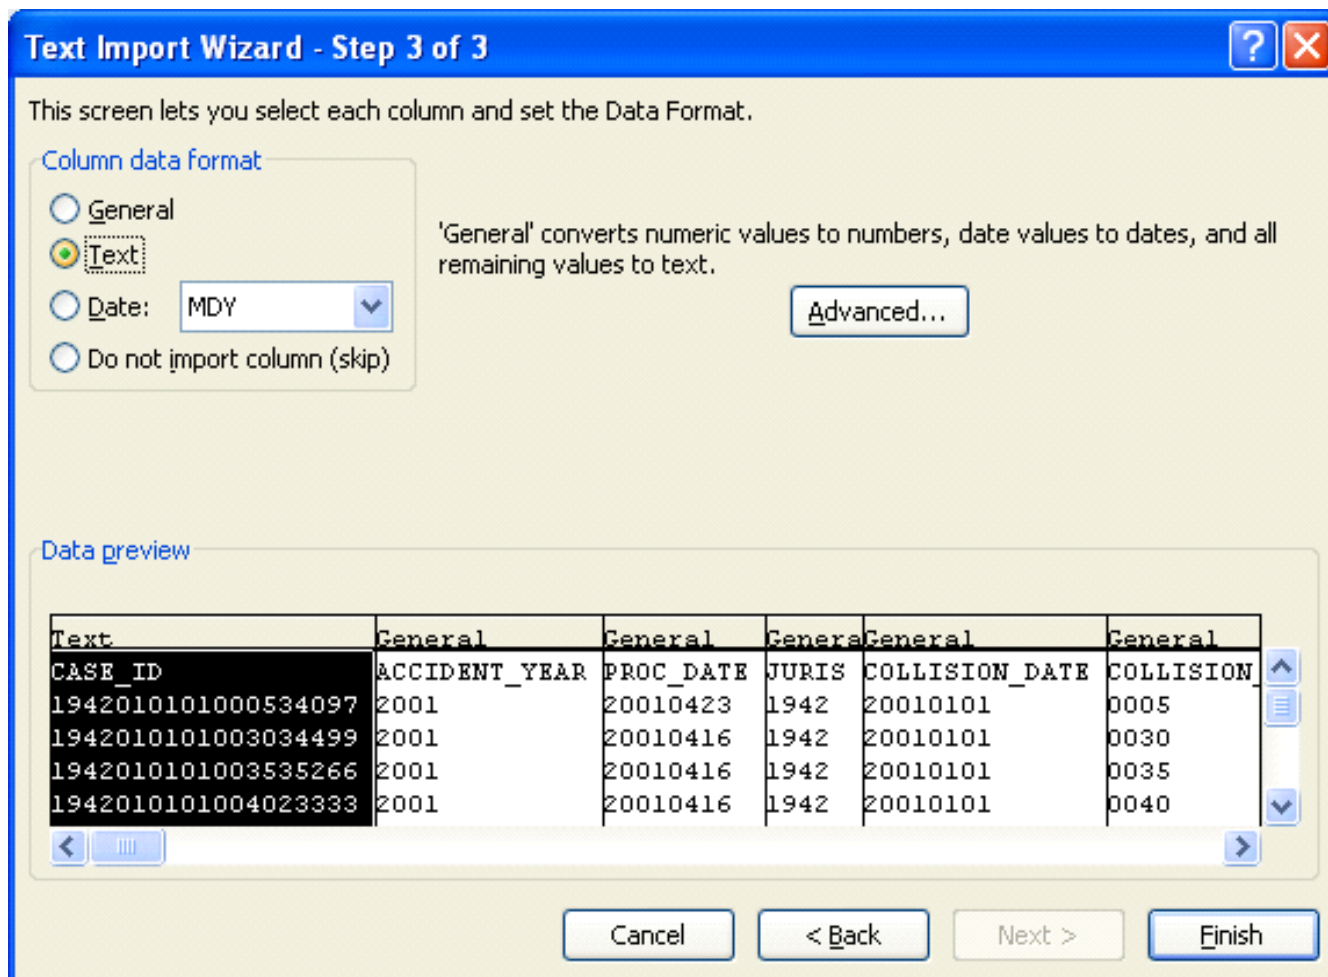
Text Import Wizard - Step 3 of 3

This screen lets you select each column and set the Data Format.

Column data format

General

Text

Date: MDY

Do not import column (skip)

'General' converts numeric values to numbers, date values to dates, and all remaining values to text.

Advanced...

Data preview

| Text | General | General | Genera | General | General |
|---|---|---|---|---|---|
| CASE_ID | ACCIDENT_YEAR | PROC_DATE | JURIS | COLLISION_DATE | COLLISION_ |
| 1942010101000534097 | 2001 | 20010423 | 1942 | 20010101 | 0005 |
| 1942010101003034499 | 2001 | 20010416 | 1942 | 20010101 | 0030 |
| 1942010101003535266 | 2001 | 20010416 | 1942 | 20010101 | 0035 |
| 1942010101004023333 | 2001 | 20010416 | 1942 | 20010101 | 0040 |

Cancel

< Back

Next >

Finish